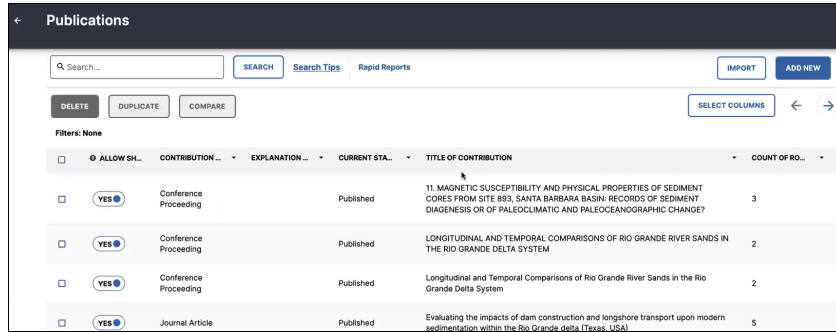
Publications

Search...

SEARCH

Search Tips

Rapid Reports

IMPORT

ADD NEW

DELETE

DUPLICATE

COMPARE

SELECT COLUMNS

Filters: None

| | ALLOW SH... | CONTRIBUTION ... | EXPLANATION ... | CURRENT STA... | TITLE OF CONTRIBUTION | COUNT OF RO... |
|---|---|---|---|---|---|---|
| | YES | Conference Proceeding | | Published | 11. MAGNETIC SUSCEPTIBILITY AND PHYSICAL PROPERTIES OF SEDIMENT CORES FROM SITE 893, SANTA BARBARA BASIN: RECORDS OF SEDIMENT DIAGENESIS OR OF PALEOCLIMATIC AND PALEOCEANOGRAPHIC CHANGE? | 3 |
| | YES | Conference Proceeding | | Published | LONGITUDINAL AND TEMPORAL COMPARISONS OF RIO GRANDE RIVER SANDS IN THE RIO GRANDE DELTA SYSTEM | 2 |
| | YES | Conference Proceeding | | Published | Longitudinal and Temporal Comparisons of Rio Grande River Sands in the Rio Grande Delta System | 2 |
| | YES | Journal Article | | Published | Evaluating the impacts of dam construction and longshore transport upon modern sedimentation within the Rio Grande delta (Texas, USA) | 5 |